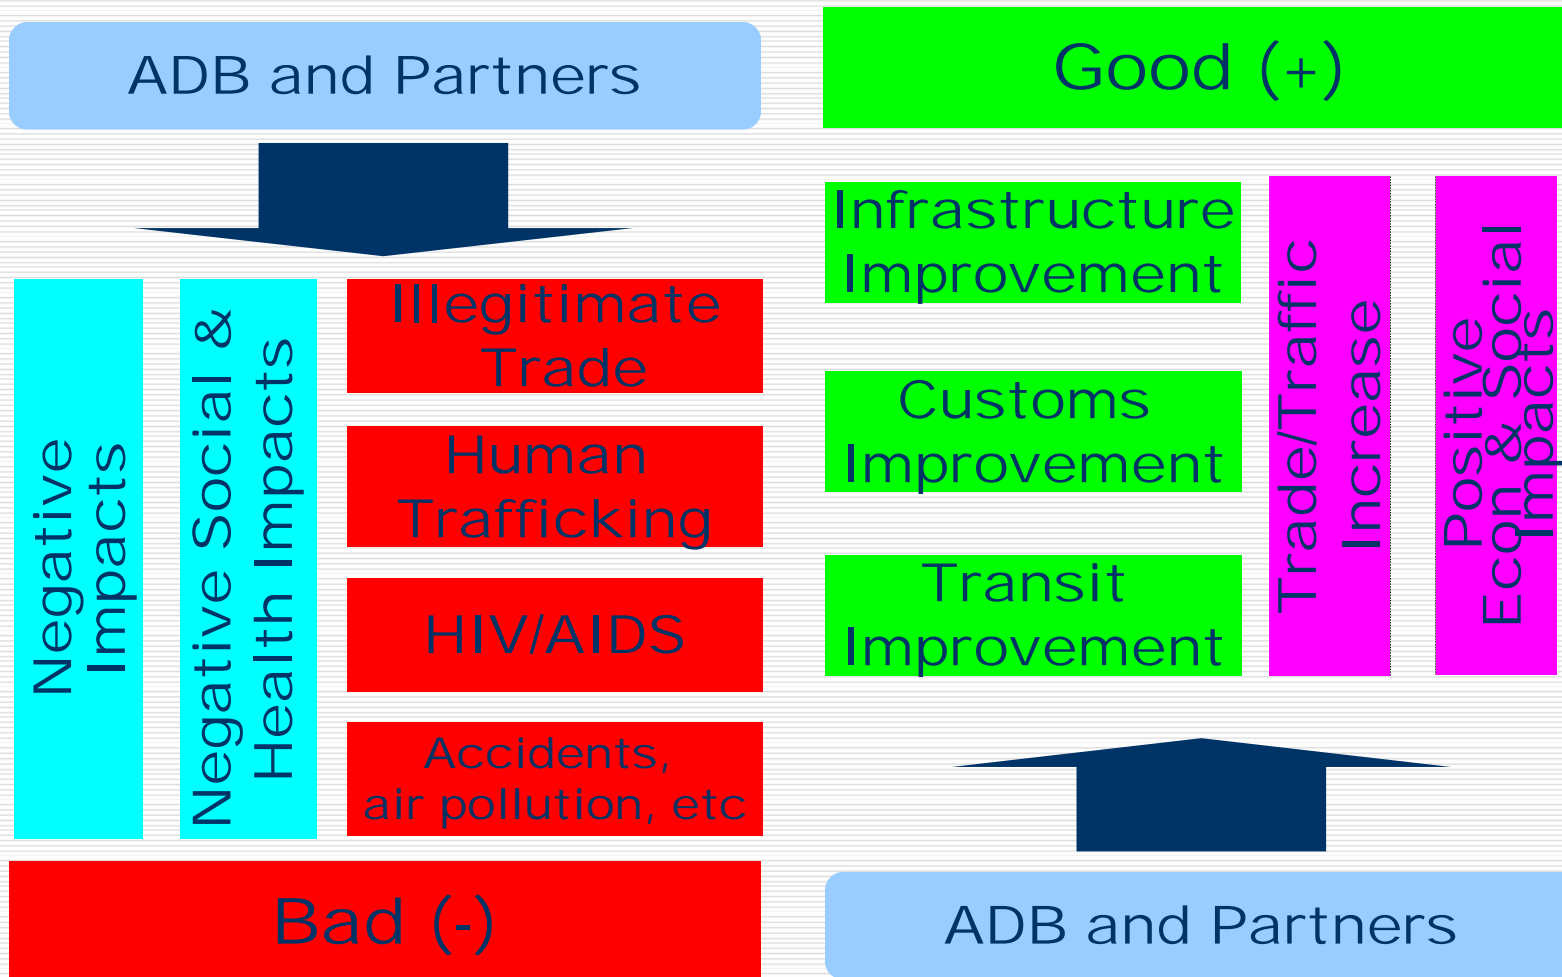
ADB and Partners

Good (+)

Negative Impacts

Negative Social & Health Impacts

Illegitimate Trade

Human Trafficking

HIV/AIDS

Accidents, air pollution, etc

Bad (-)

Infrastructure Improvement

Customs Improvement

Transit Improvement

Trade/Traffic Increase

Positive Econ & Social Impacts

ADB and Partners